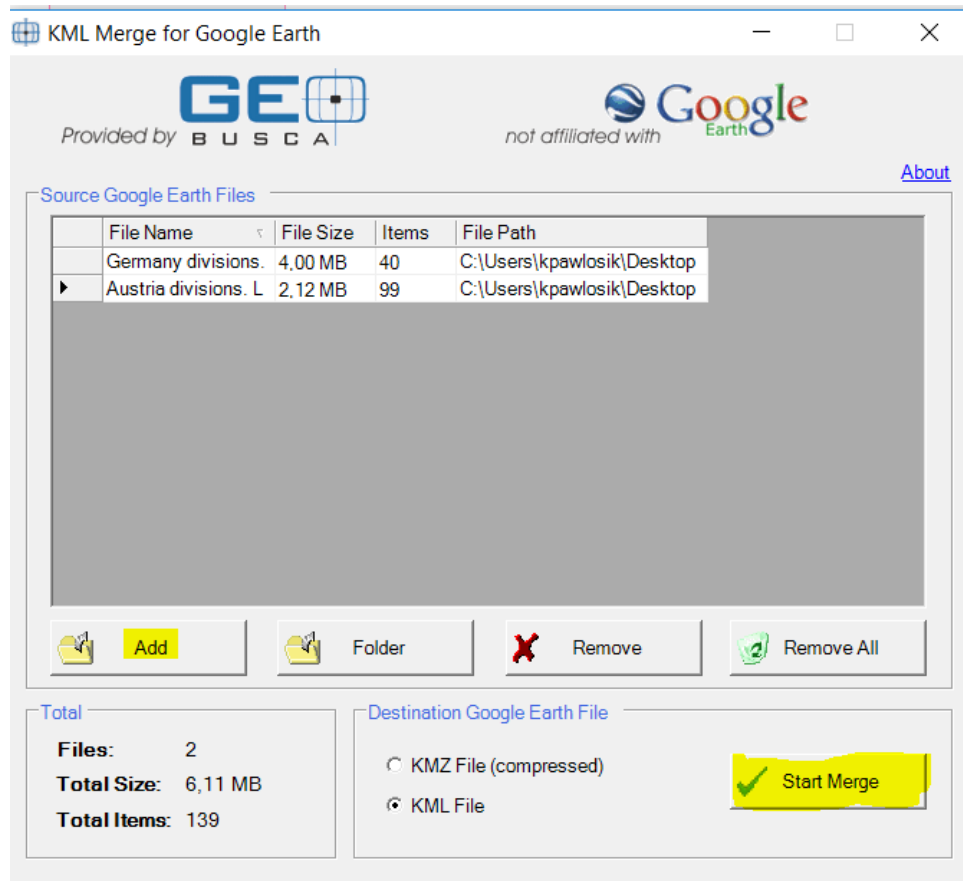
KML Merge for Google Earth

Provided by GEO BUSCA

not affiliated with Google Earth

About

Source Google Earth Files

| File Name | File Size | Items | File Path |
|---|---|---|---|
| Germany divisions. | 4,00 MB | 40 | C:\Users\kpawlosik\Desktop |
| Austria divisions. L | 2,12 MB | 99 | C:\Users\kpawlosik\Desktop |

Add
Folder
Remove
Remove All

Total

Files: 2
Total Size: 6,11 MB
Total Items: 139

Destination Google Earth File

KMZ File (compressed)
KML File

Start Merge